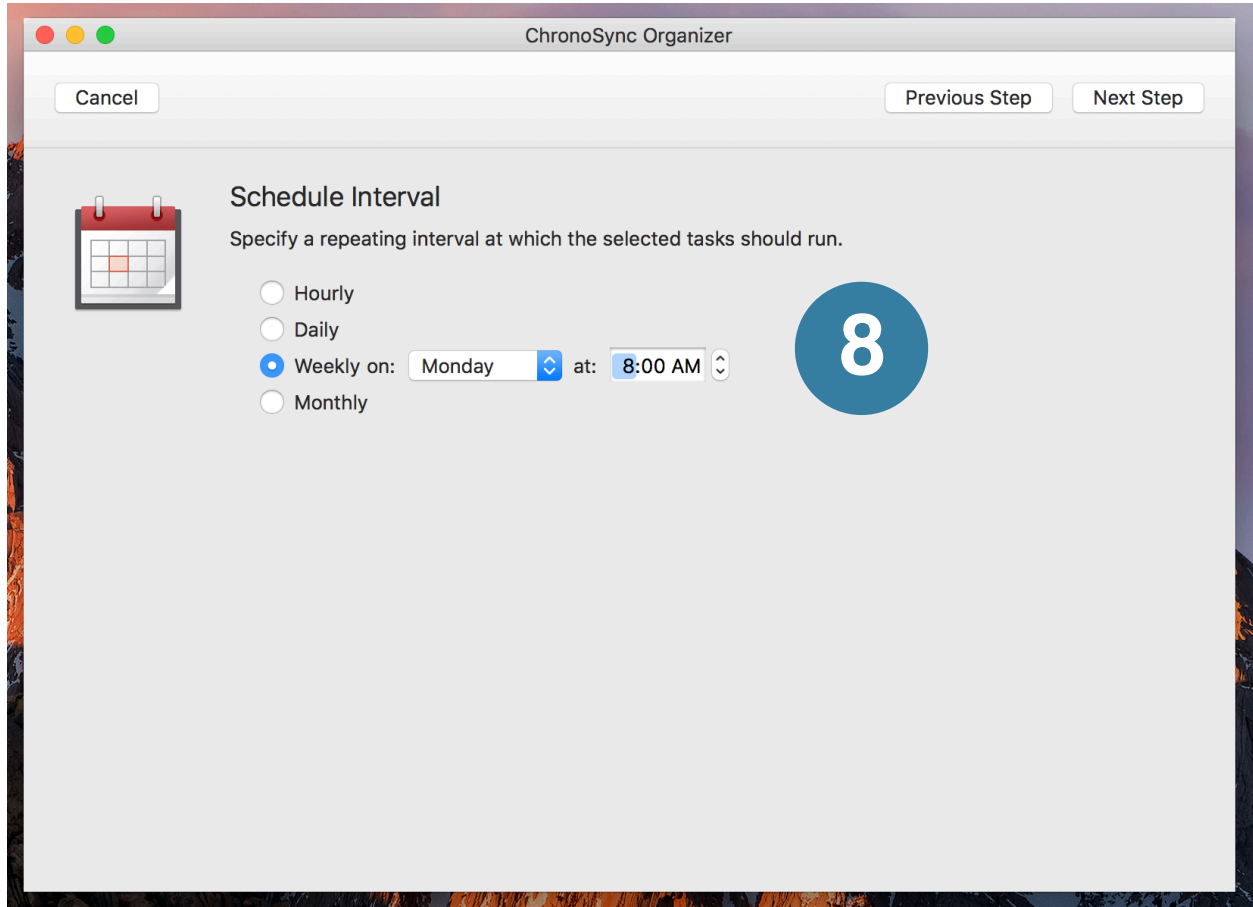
ChronoSync Organizer

Cancel

Previous Step

Next Step

Schedule Interval

Specify a repeating interval at which the selected tasks should run.

Hourly

Daily

Weekly on: Monday at: 8:00 AM

Monthly

8